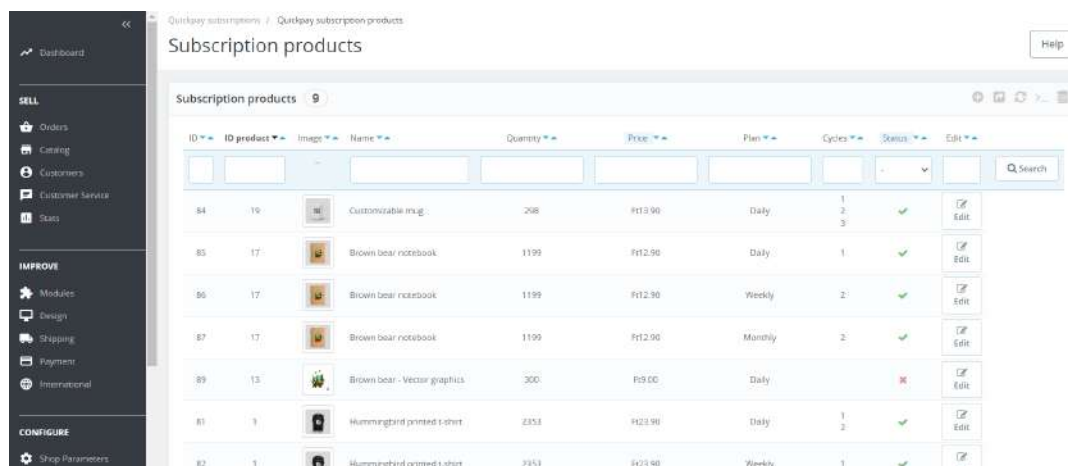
«

Dashboard

SELL

Orders

Catalog

Customers

Customer Service

Stats

IMPROVE

Modules

Design

Shipping

Payment

International

CONFIGURE

Shop Parameters

Quickpay subscriptions / Quickpay subscription products

Subscription products

Help

Subscription products 9

| ID | ID product | Image | Name | Quantity | Price | Plan | Cycles | Status | Edit |
|---|---|---|---|---|---|---|---|---|---|
| | | -- | | | | | | - | Search |
| 84 | 19 | | Customizable mug | 298 | Fr13.90 | Daily | 1 2 3 | ✔ | Edit |
| 85 | 17 | | Brown bear notebook | 1199 | Fr12.90 | Daily | 1 | ✔ | Edit |
| 86 | 17 | | Brown bear notebook | 1199 | Fr12.90 | Weekly | 2 | ✔ | Edit |
| 87 | 17 | | Brown bear notebook | 1199 | Fr12.90 | Monthly | 2 | ✔ | Edit |
| 89 | 13 | | Brown bear - Vector graphics | 300 | Fr9.00 | Daily | | ✖ | Edit |
| 81 | 1 | | Hummingbird printed t-shirt | 2353 | Fr23.90 | Daily | 1 2 | ✔ | Edit |
| 82 | 1 | | Hummingbird printed t-shirt | 2353 | Fr23.90 | Weekly | 1 | ✔ | |